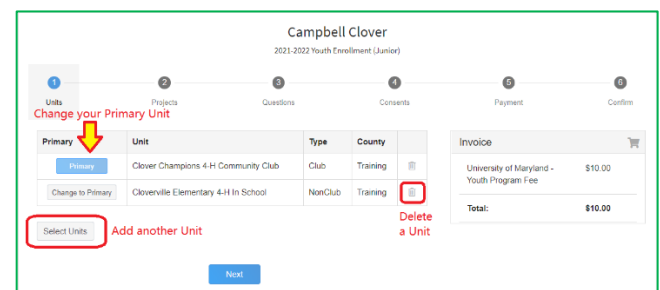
Campbell Clover

2021-2022 Youth Enrollment (Junior)

1 Units
2 Projects
3 Questions
4 Consents
5 Payment
6 Confirm

Change your Primary Unit

| Primary | Unit | Type | County | |
|---|---|---|---|---|
| Primary | Clover Champions 4-H Community Club | Club | Training | |
| Change to Primary | Cloverville Elementary 4-H In School | NonClub | Training | |

Delete a Unit

Select Units

Add another Unit

Next

Invoice

University of Maryland - Youth Program Fee $10.00

Total: $10.00